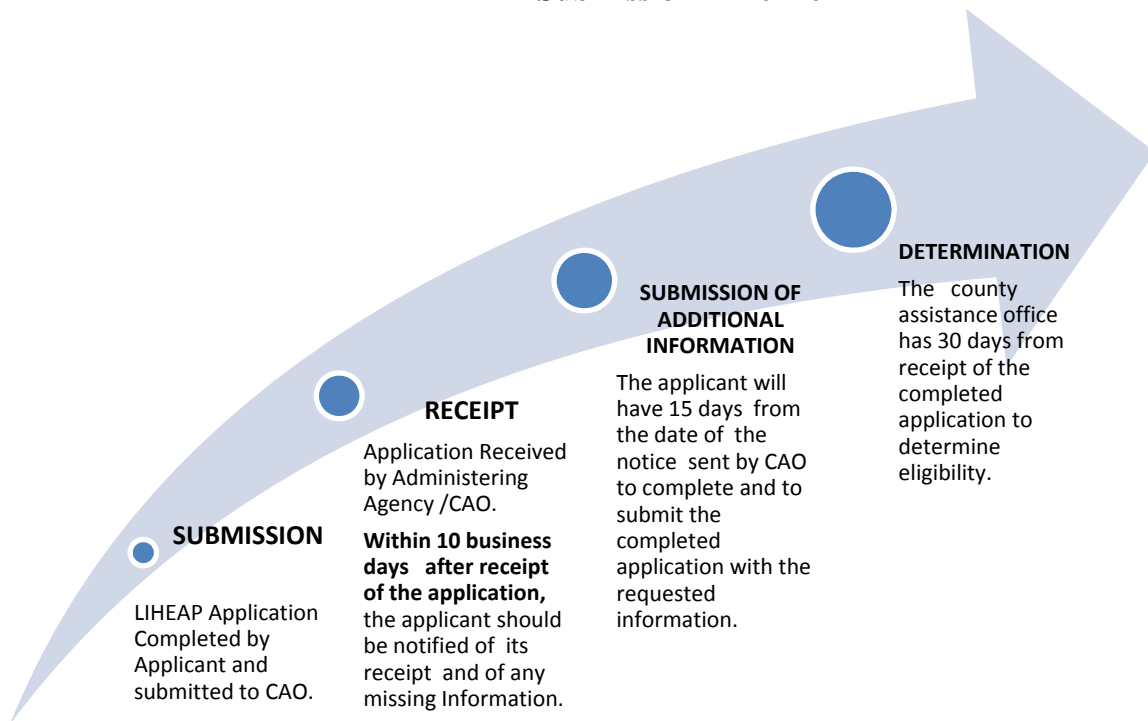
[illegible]

SUBMISSION

LIHEAP Application Completed by Applicant and submitted to CAO.

RECEIPT

Application Received by Administering Agency /CAO.

**Within 10 business days after receipt of the application,** the applicant should be notified of its receipt and of any missing Information.

SUBMISSION OF ADDITIONAL INFORMATION

The applicant will have 15 days from the date of the notice sent by CAO to complete and to submit the completed application with the requested information.

DETERMINATION

The county assistance office has 30 days from receipt of the completed application to determine eligibility.